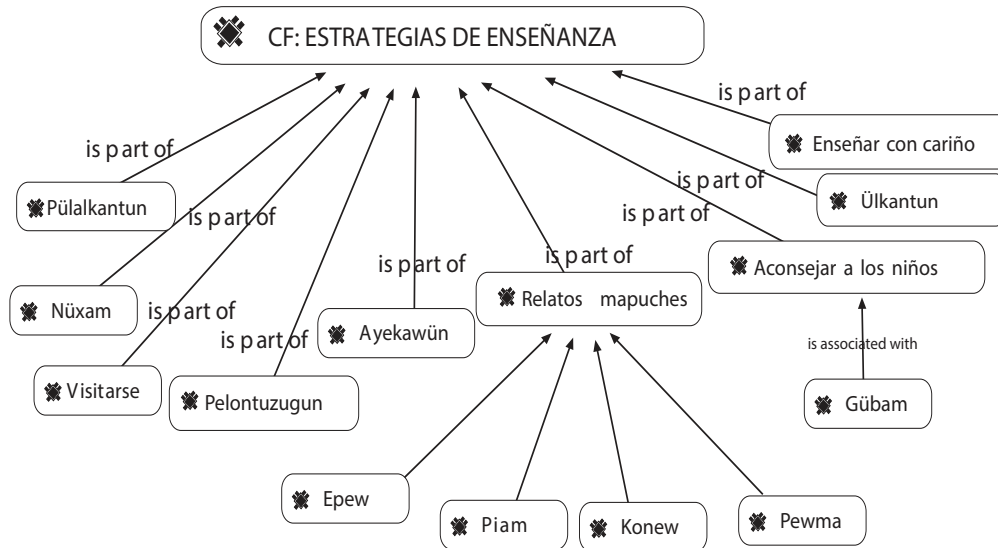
CF: ESTRATEGIAS DE ENSEÑANZA

is part of

Enseñar con cariño

is part of

is part of

Ülkantun

is part of

Pülalkantun

is part of

is part of

Aconsejar a los niños

is part of

is part of

Nüxam

is part of

Relatos mapuches

is part of

Ayekawün

is associated with

Visitarse

Pelontuzugun

Gübam

Epew

Piam

Konew

Pewma